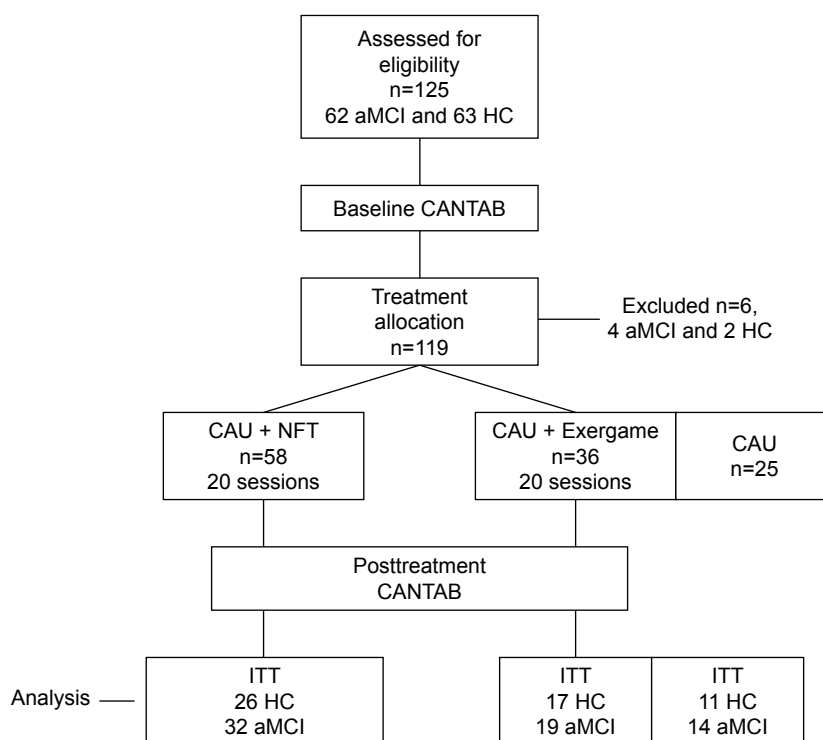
Assessed for eligibility
n=125
62 aMCI and 63 HC

Baseline CANTAB

Treatment allocation
n=119

Excluded n=6,
4 aMCI and 2 HC

CAU + NFT
n=58
20 sessions

CAU + Exergame
n=36
20 sessions

CAU
n=25

Posttreatment
CANTAB

Analysis

ITT
26 HC
32 aMCI

ITT
17 HC
19 aMCI

ITT
11 HC
14 aMCI